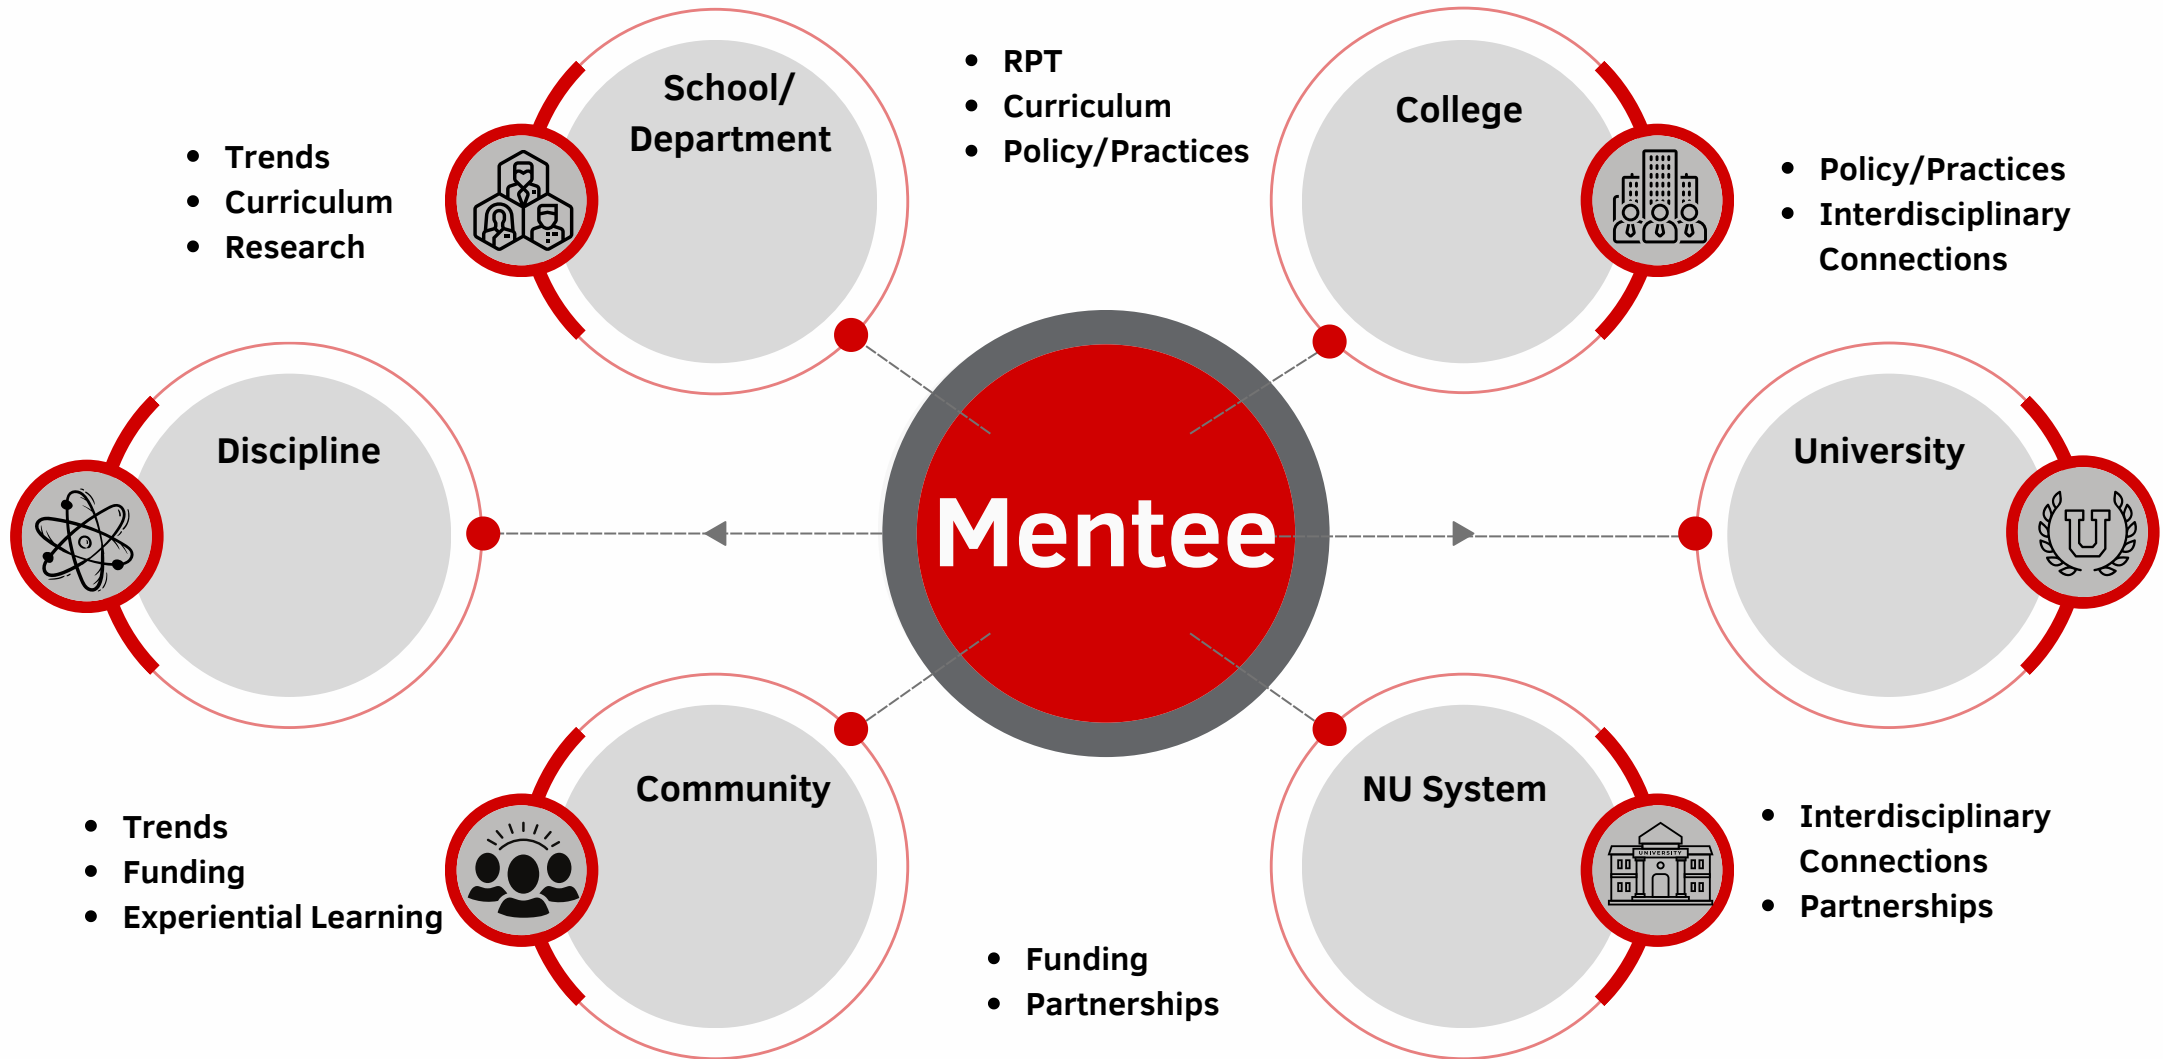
School/ Department

- RPT
- Curriculum
- Policy/Practices

College

- Trends
- Curriculum
- Research

- Policy/Practices
- Interdisciplinary Connections

Discipline

Mentee

University

Community

NU System

- Trends
- Funding
- Experiential Learning

- Interdisciplinary Connections
- Partnerships

- Funding
- Partnerships

UNIVERSITY